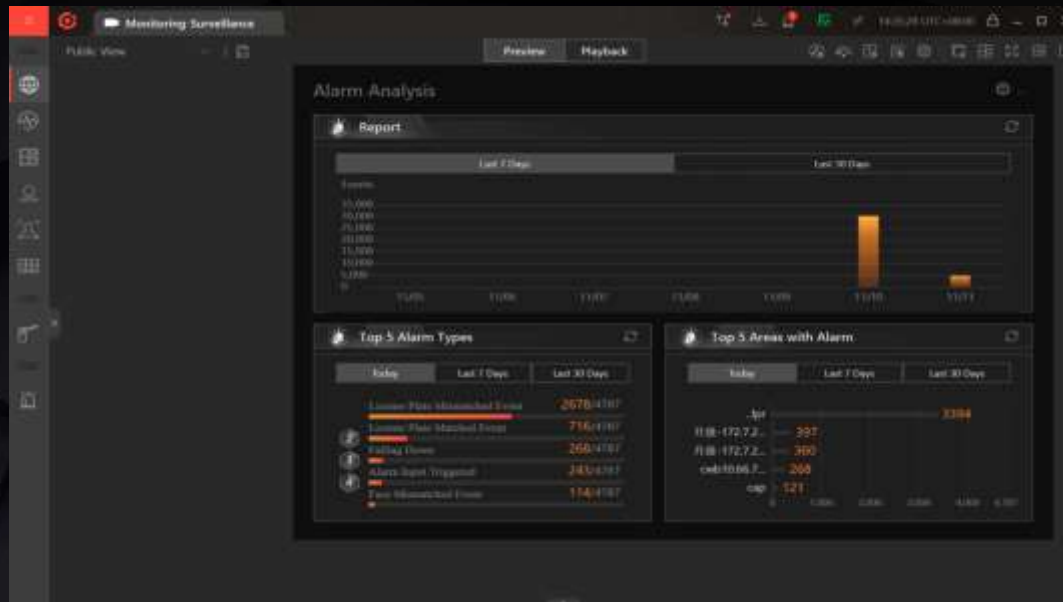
Monitoring Surveillance

Public View

Preview Playback

Alarm Analysis

Report

Last 7 Days Last 30 Days

Events

35,000
30,000
25,000
20,000
15,000
10,000
5,000
0

11/05 11/06 11/07 11/08 11/09 11/10 11/11

Top 5 Alarm Types

Today Last 7 Days Last 30 Days

License Plate Mismatched Event 2678/4787
License Plate Matched Event 716/4787
Falling Down 268/4787
Alarm Input Triggered 243/4787
Face Mismatched Event 114/4787

Top 5 Areas with Alarm

Today Last 7 Days Last 30 Days

.lpr 3394
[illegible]-172.7.2... 397
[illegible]-172.7.2... 360
cwb10.66.7... 268
cap 121

0 1,000 2,000 3,000 4,000 4,787